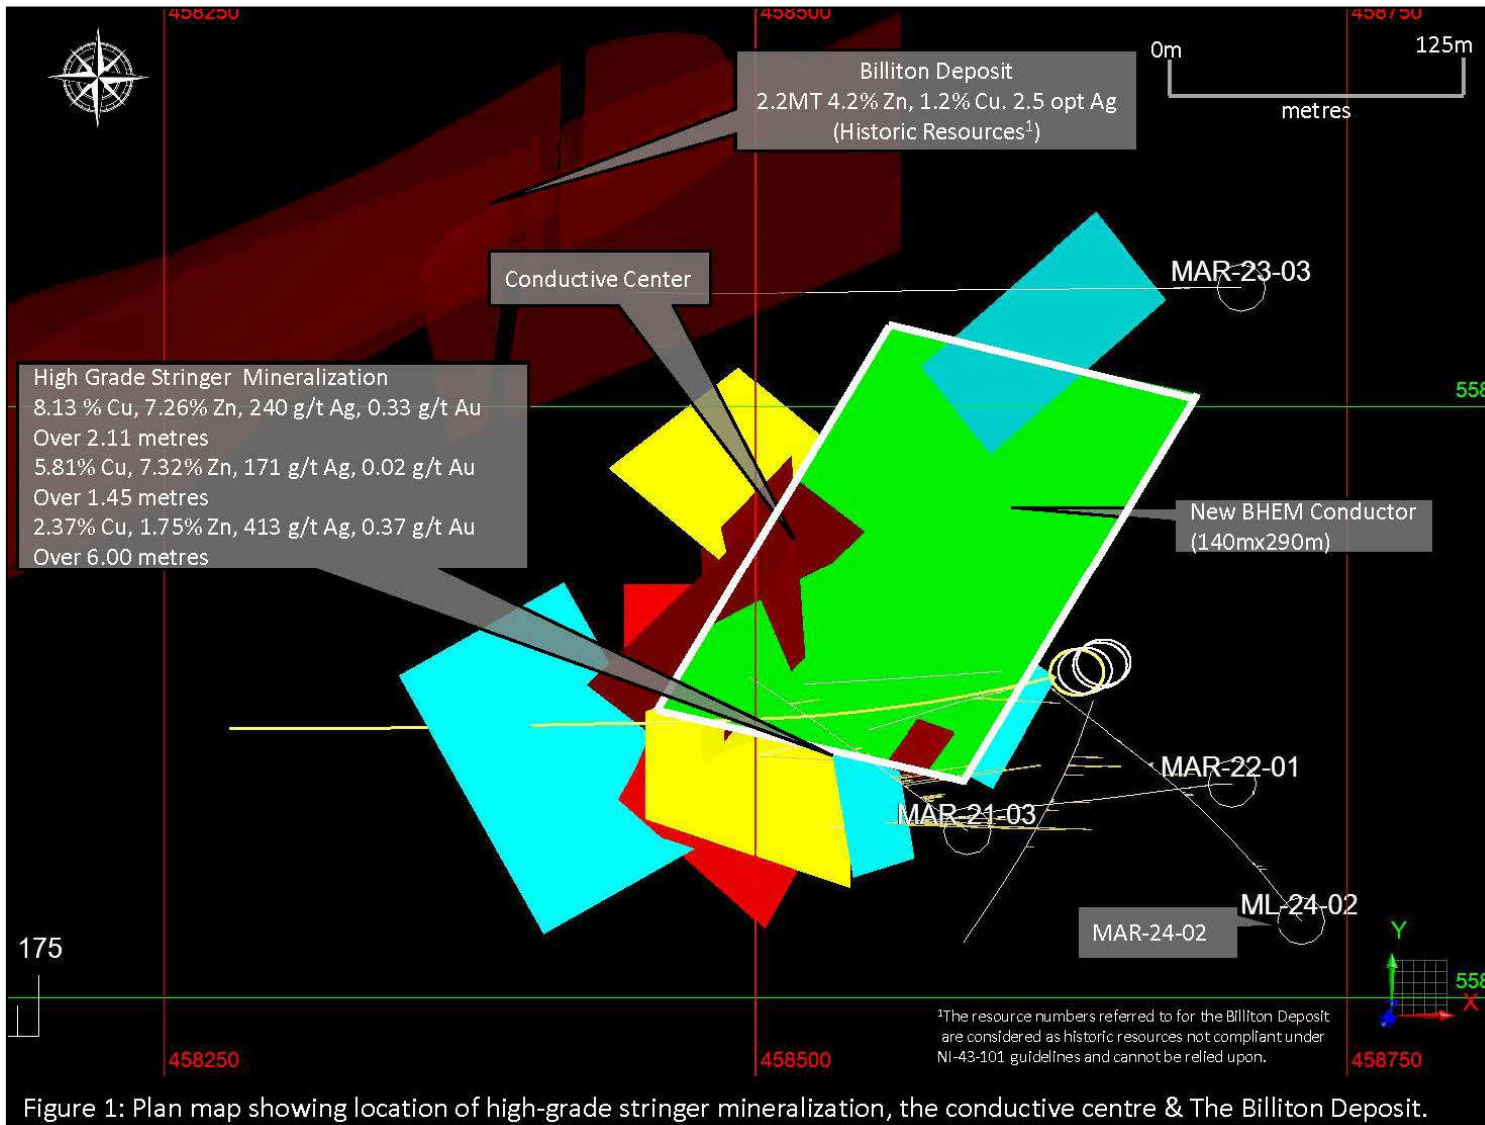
458250

458500

458750

0m

125m

metres

Billiton Deposit
2.2MT 4.2% Zn, 1.2% Cu. 2.5 opt Ag
(Historic Resources$^1$)

Conductive Center

MAR-23-03

558

High Grade Stringer Mineralization
8.13 % Cu, 7.26% Zn, 240 g/t Ag, 0.33 g/t Au
Over 2.11 metres
5.81% Cu, 7.32% Zn, 171 g/t Ag, 0.02 g/t Au
Over 1.45 metres
2.37% Cu, 1.75% Zn, 413 g/t Ag, 0.37 g/t Au
Over 6.00 metres

New BHEM Conductor
(140mx290m)

MAR-22-01

MAR-21-03

ML-24-02

MAR-24-02

175

Y

558

X

$^1$The resource numbers referred to for the Billiton Deposit are considered as historic resources not compliant under NI-43-101 guidelines and cannot be relied upon.

458250

458500

458750

Figure 1: Plan map showing location of high-grade stringer mineralization, the conductive centre & The Billiton Deposit.